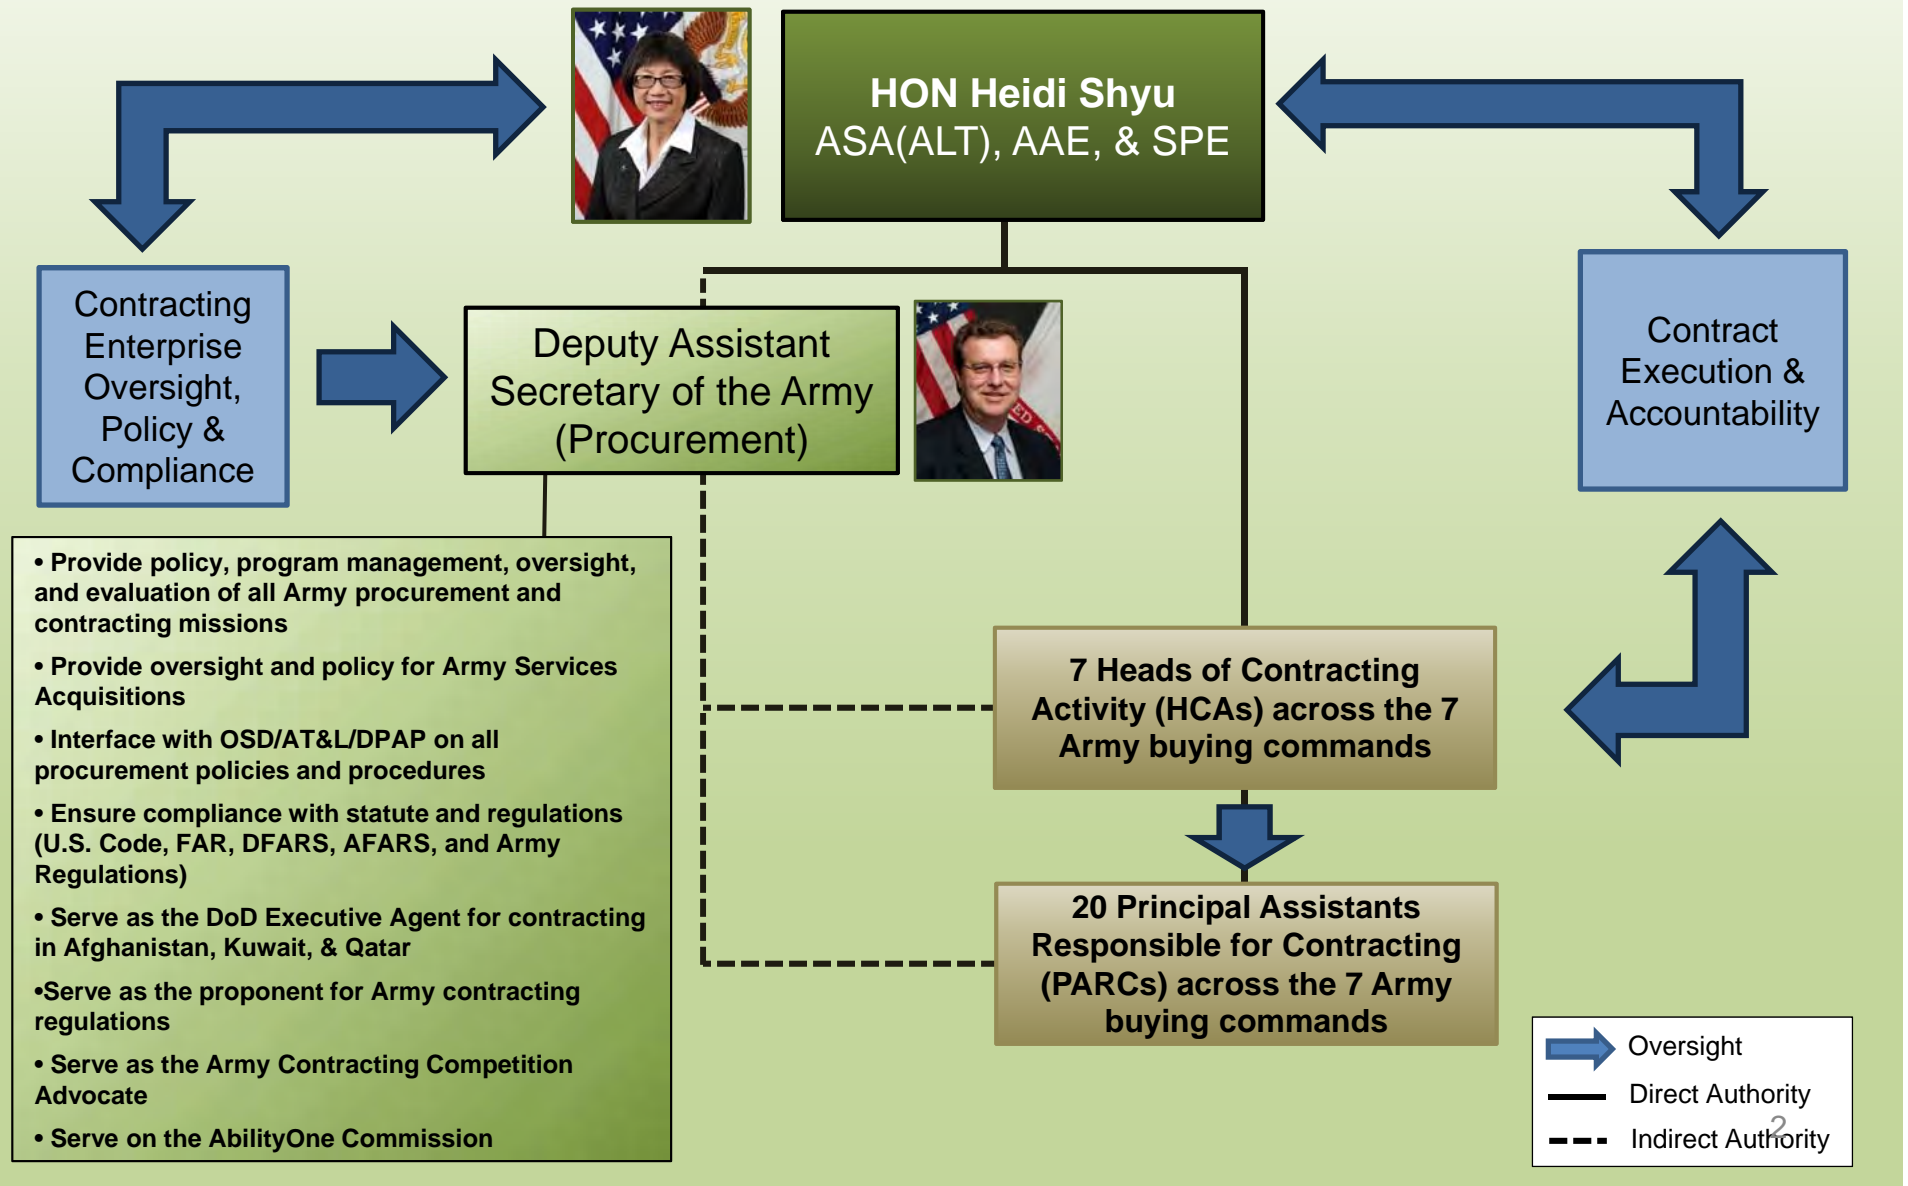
HON Heidi Shyu
ASA(ALT), AAE, & SPE

Contracting Enterprise Oversight, Policy & Compliance

Deputy Assistant Secretary of the Army (Procurement)

Contract Execution & Accountability

• Provide policy, program management, oversight, and evaluation of all Army procurement and contracting missions

• Provide oversight and policy for Army Services Acquisitions

• Interface with OSD/AT&L/DPAP on all procurement policies and procedures

• Ensure compliance with statute and regulations (U.S. Code, FAR, DFARS, AFARS, and Army Regulations)

• Serve as the DoD Executive Agent for contracting in Afghanistan, Kuwait, & Qatar

•Serve as the proponent for Army contracting regulations

• Serve as the Army Contracting Competition Advocate

• Serve on the AbilityOne Commission

7 Heads of Contracting Activity (HCAs) across the 7 Army buying commands

20 Principal Assistants Responsible for Contracting (PARCs) across the 7 Army buying commands

Oversight
Direct Authority
Indirect Authority

2